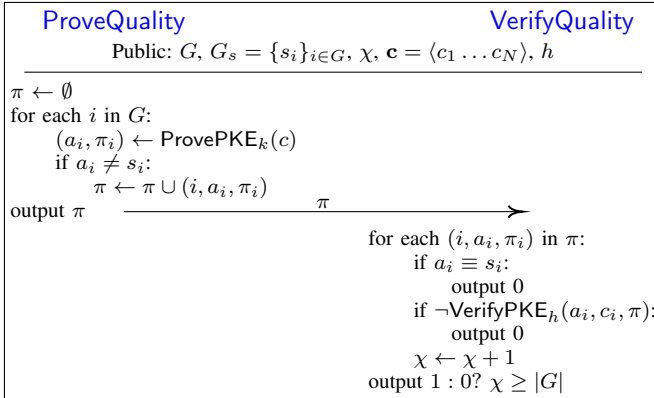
ProveQuality VerifyQuality

Public: $G$, $G_s = \{s_i\}_{i \in G}$, $\chi$, $\mathbf{c} = \langle c_1 \ldots c_N \rangle$, $h$

$\pi \leftarrow \emptyset$
for each $i$ in $G$:
$(a_i, \pi_i) \leftarrow \mathsf{ProvePKE}_k(c)$
if $a_i \neq s_i$:
$\pi \leftarrow \pi \cup (i, a_i, \pi_i)$
output $\pi$

$\pi$

for each $(i, a_i, \pi_i)$ in $\pi$:
if $a_i \equiv s_i$:
output 0
if $\neg\mathsf{VerifyPKE}_h(a_i, c_i, \pi)$:
output 0
$\chi \leftarrow \chi + 1$
output 1 : 0? $\chi \geq |G|$